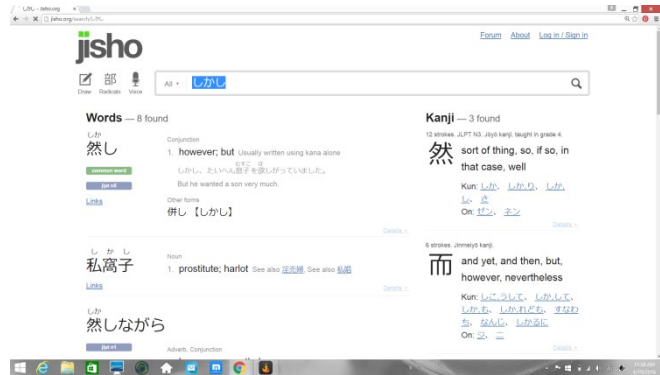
しかし - Jisho.org
jisho.org/search/しかし

jisho

Forum About Log in / Sign in

Draw Radicals Voice

All しかし

Words — 8 found

しか
然し

common word
jlpt n3

Links

Conjunction
1. however; but Usually written using kana alone
しかし、たいへん息子を欲しがっていました。
But he wanted a son very much.

Other forms
併し 【しかし】

Details ▸

し か し
私窩子

Links

Noun
1. prostitute; harlot See also 売春婦, See also 私娼

Details ▸

しか
然しながら

jlpt n1

Adverb, Conjunction

Kanji — 3 found

12 strokes. JLPT N3. Jōyō kanji, taught in grade 4.

然 sort of thing, so, if so, in that case, well

Kun: しか、しか.り、しか.し、さ
On: ゼン、ネン

Details ▸

6 strokes. Jinmeiyō kanji.

而 and yet, and then, but, however, nevertheless

Kun: しこうして、しかして、しかも、しかれども、すなわち、なんじ、しかるに
On: ジ、ニ

Details ▸